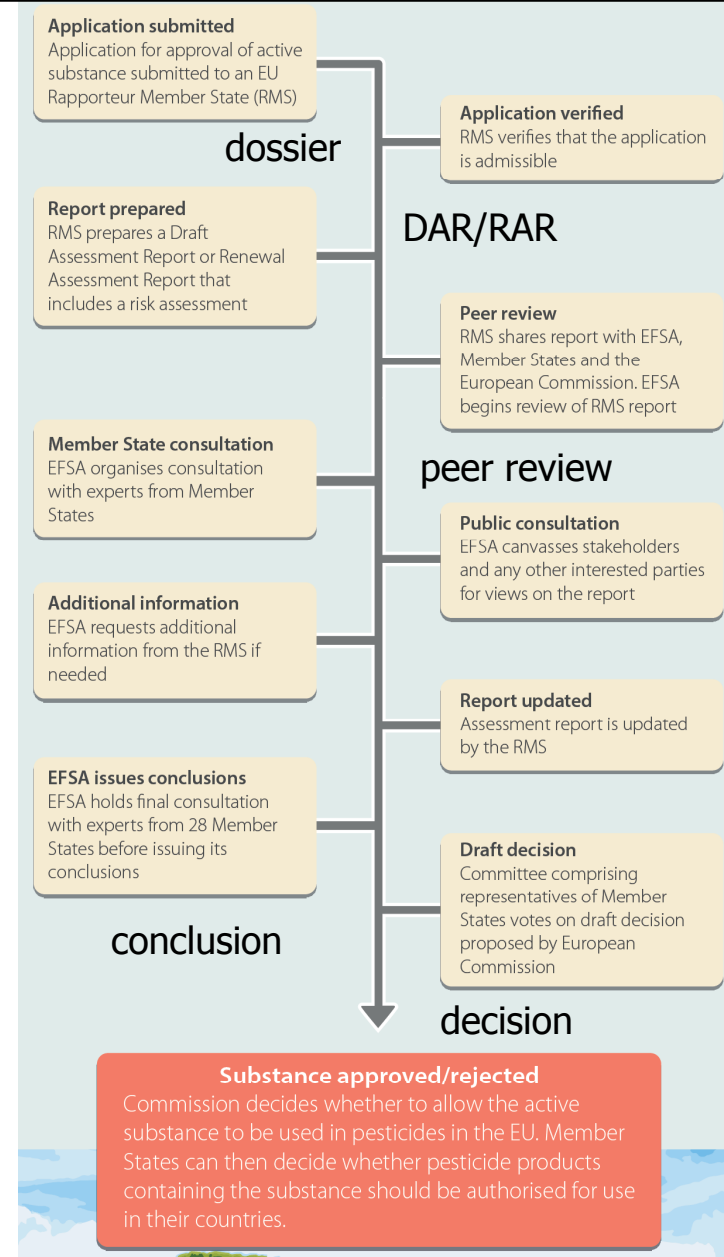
**Application submitted**
Application for approval of active substance submitted to an EU Rapporteur Member State (RMS)

dossier

**Application verified**
RMS verifies that the application is admissible

**Report prepared**
RMS prepares a Draft Assessment Report or Renewal Assessment Report that includes a risk assessment

DAR/RAR

**Peer review**
RMS shares report with EFSA, Member States and the European Commission. EFSA begins review of RMS report

**Member State consultation**
EFSA organises consultation with experts from Member States

peer review

**Public consultation**
EFSA canvasses stakeholders and any other interested parties for views on the report

**Additional information**
EFSA requests additional information from the RMS if needed

**Report updated**
Assessment report is updated by the RMS

**EFSA issues conclusions**
EFSA holds final consultation with experts from 28 Member States before issuing its conclusions

**Draft decision**
Committee comprising representatives of Member States votes on draft decision proposed by European Commission

conclusion

decision

**Substance approved/rejected**
Commission decides whether to allow the active substance to be used in pesticides in the EU. Member States can then decide whether pesticide products containing the substance should be authorised for use in their countries.